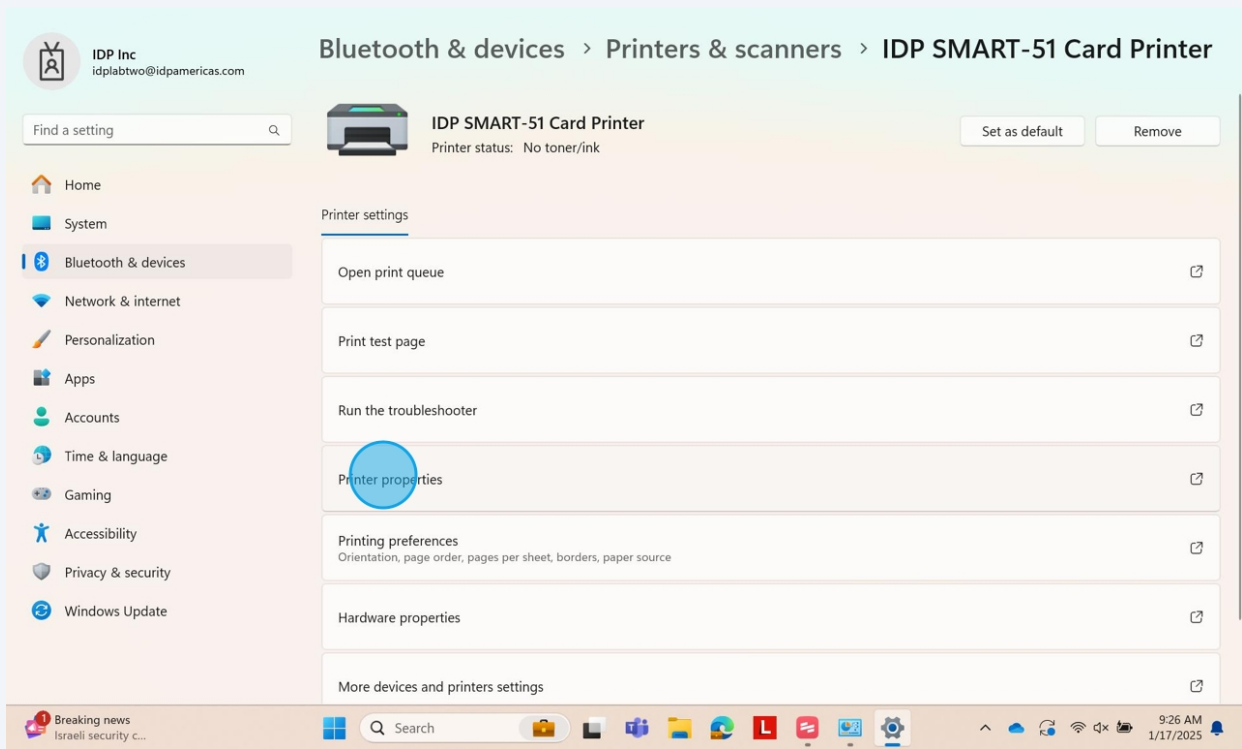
IDP Inc
idplabtwo@idpamericas.com

Bluetooth & devices > Printers & scanners > IDP SMART-51 Card Printer

Find a setting

Home
System
Bluetooth & devices
Network & internet
Personalization
Apps
Accounts
Time & language
Gaming
Accessibility
Privacy & security
Windows Update

IDP SMART-51 Card Printer
Printer status: No toner/ink

Set as default
Remove

Printer settings

Open print queue

Print test page

Run the troubleshooter

Printer properties

Printing preferences
Orientation, page order, pages per sheet, borders, paper source

Hardware properties

More devices and printers settings

1 Breaking news
Israeli security c...

Search

L

9:26 AM
1/17/2025